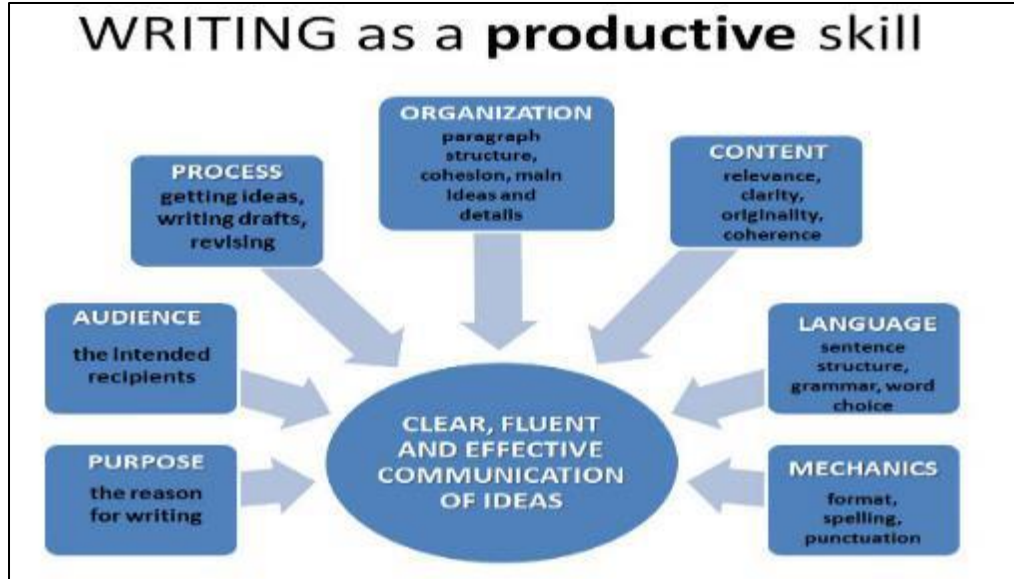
WRITING as a **productive** skill

ORGANIZATION
paragraph structure, cohesion, main ideas and details

PROCESS
getting ideas, writing drafts, revising

CONTENT
relevance, clarity, originality, coherence

AUDIENCE
the intended recipients

LANGUAGE
sentence structure, grammar, word choice

CLEAR, FLUENT AND EFFECTIVE COMMUNICATION OF IDEAS

PURPOSE
the reason for writing

MECHANICS
format, spelling, punctuation